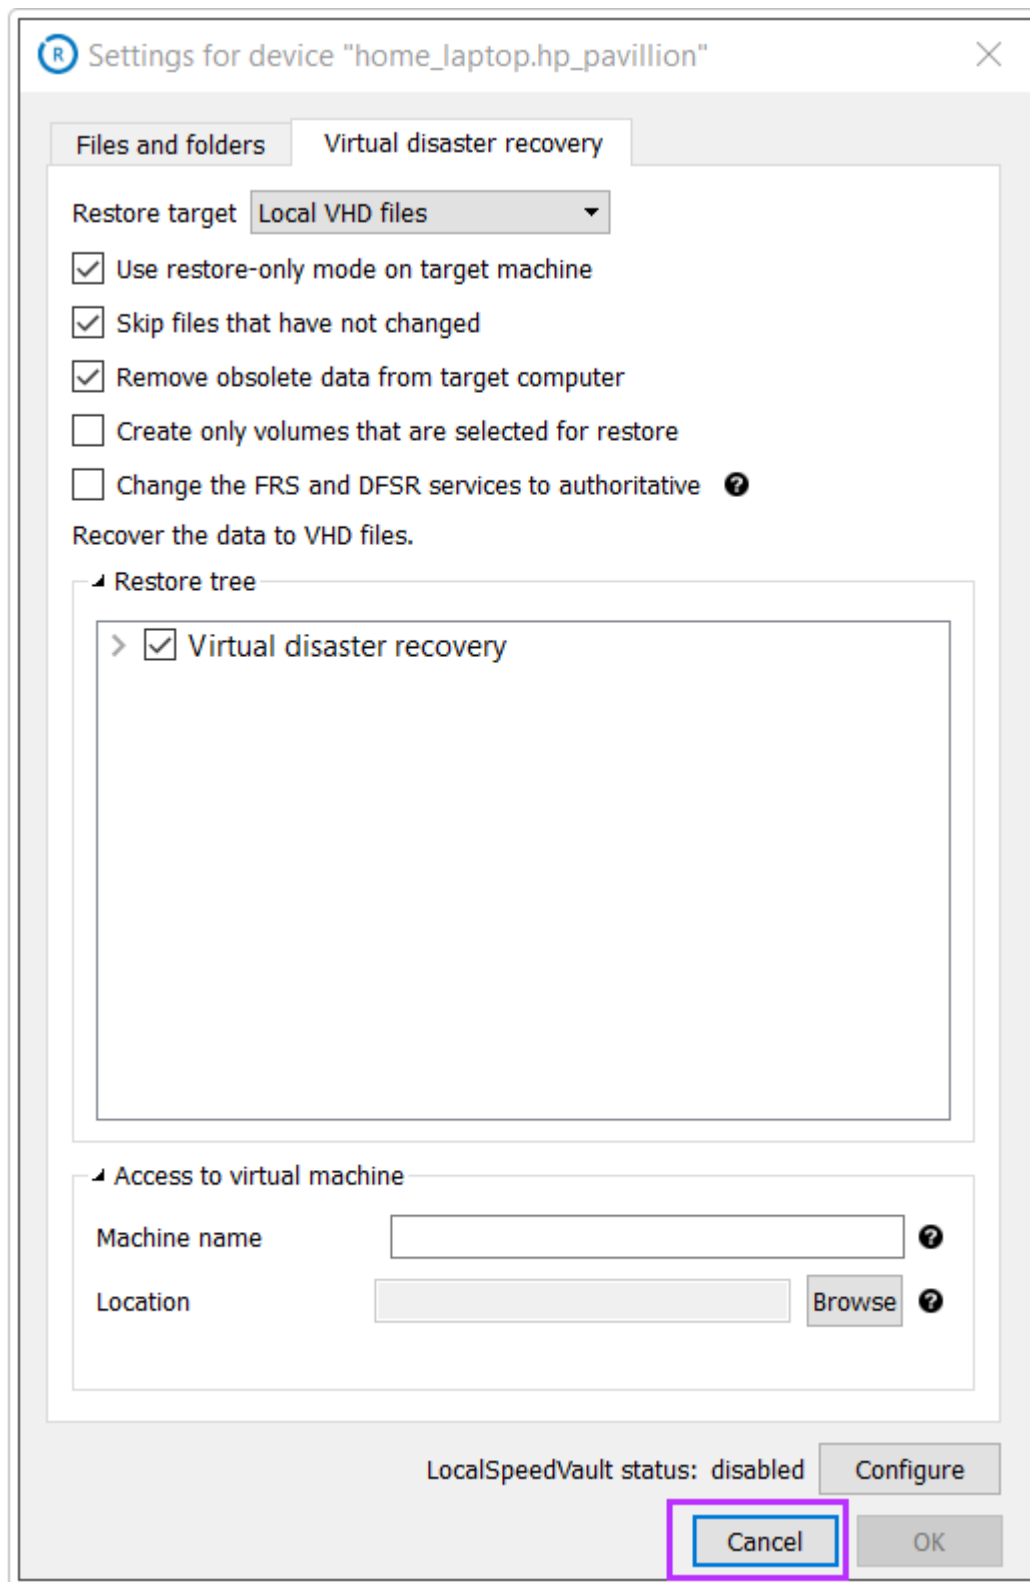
R Settings for device "home_laptop.hp_pavillion"

Files and folders
Virtual disaster recovery

Restore target Local VHD files

Use restore-only mode on target machine

Skip files that have not changed

Remove obsolete data from target computer

Create only volumes that are selected for restore

Change the FRS and DFSR services to authoritative

Recover the data to VHD files.

Restore tree

Virtual disaster recovery

Access to virtual machine

Machine name

Location
Browse

LocalSpeedVault status: disabled
Configure

Cancel
OK